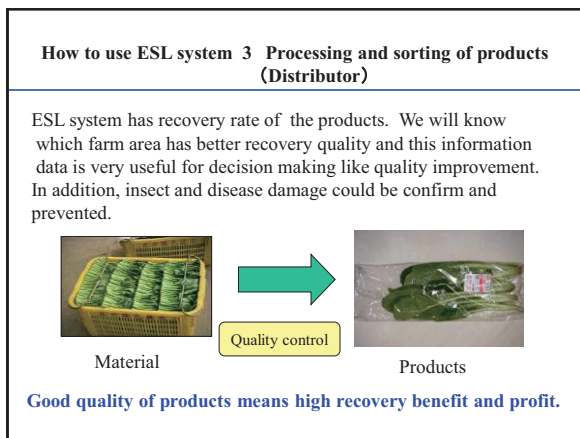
How to use ESL system 3 Processing and sorting of products (Distributor)

ESL system has recovery rate of the products. We will know which farm area has better recovery quality and this information data is very useful for decision making like quality improvement. In addition, insect and disease damage could be confirm and prevented.

Quality control

Material

Products

Good quality of products means high recovery benefit and profit.